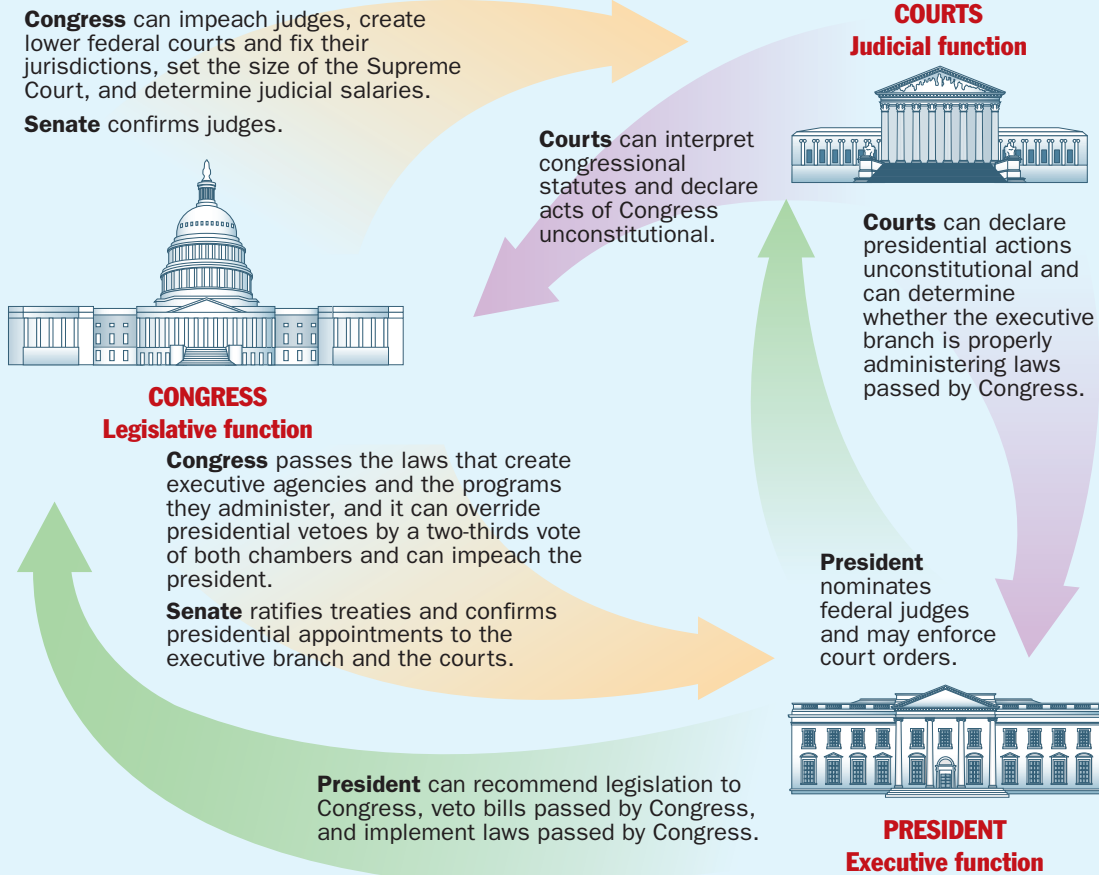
**Congress** can impeach judges, create lower federal courts and fix their jurisdictions, set the size of the Supreme Court, and determine judicial salaries.

**Senate** confirms judges.

COURTS
Judicial function

**Courts** can interpret congressional statutes and declare acts of Congress unconstitutional.

**Courts** can declare presidential actions unconstitutional and can determine whether the executive branch is properly administering laws passed by Congress.

CONGRESS
Legislative function

**Congress** passes the laws that create executive agencies and the programs they administer, and it can override presidential vetoes by a two-thirds vote of both chambers and can impeach the president.

**Senate** ratifies treaties and confirms presidential appointments to the executive branch and the courts.

**President** nominates federal judges and may enforce court orders.

**President** can recommend legislation to Congress, veto bills passed by Congress, and implement laws passed by Congress.

PRESIDENT
Executive function